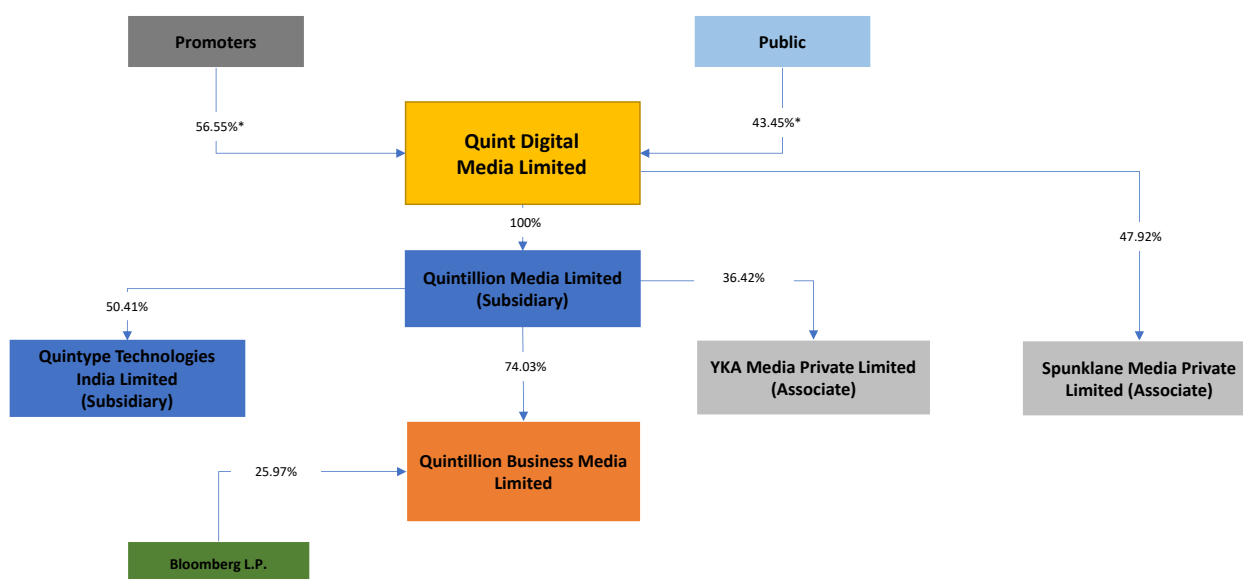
Promoters

Public

56.55%*

43.45%*

Quint Digital Media Limited

100%

47.92%

Quintillion Media Limited (Subsidiary)

50.41%

36.42%

Quintype Technologies India Limited (Subsidiary)

74.03%

YKA Media Private Limited (Associate)

Spunklane Media Private Limited (Associate)

25.97%

Quintillion Business Media Limited

Bloomberg L.P.